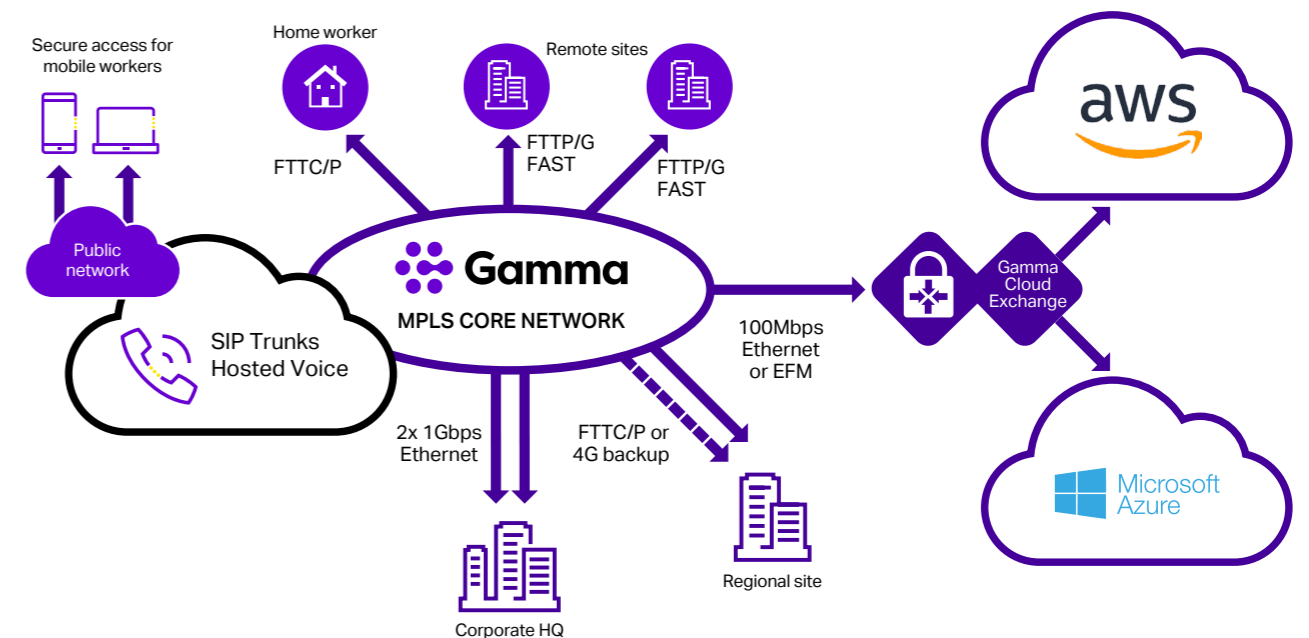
Secure access for mobile workers

Home worker

Remote sites

FTTC/P

FTTP/G FAST

FTTP/G FAST

aws

Public network

Gamma

MPLS CORE NETWORK

Gamma Cloud Exchange

SIP Trunks Hosted Voice

100Mbps Ethernet or EFM

2x 1Gbps Ethernet

FTTC/P or 4G backup

Microsoft Azure

Regional site

Corporate HQ